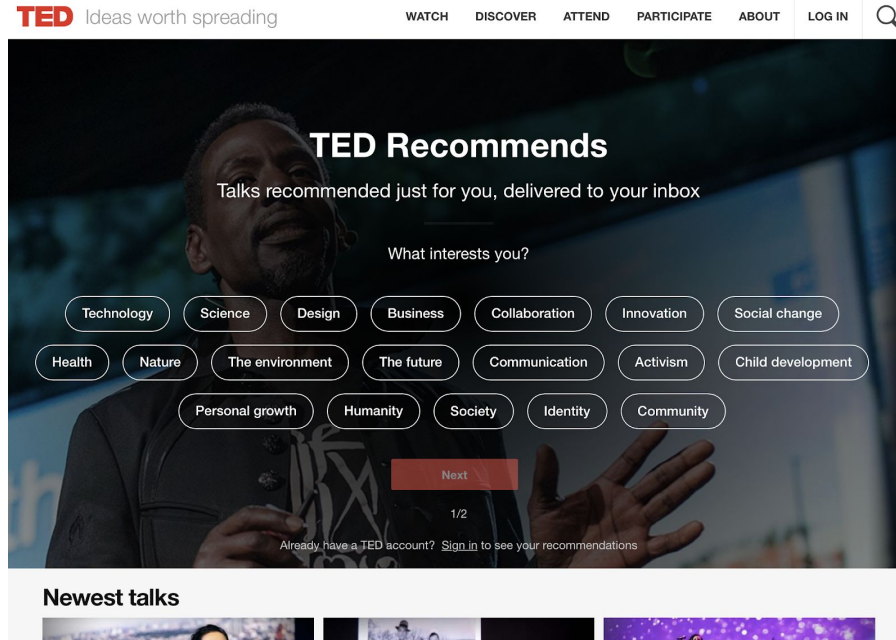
TED Ideas worth spreading

WATCH DISCOVER ATTEND PARTICIPATE ABOUT LOG IN

TED Recommends

Talks recommended just for you, delivered to your inbox

What interests you?

Technology Science Design Business Collaboration Innovation Social change

Health Nature The environment The future Communication Activism Child development

Personal growth Humanity Society Identity Community

Next

1/2

Already have a TED account? Sign in to see your recommendations

Newest talks